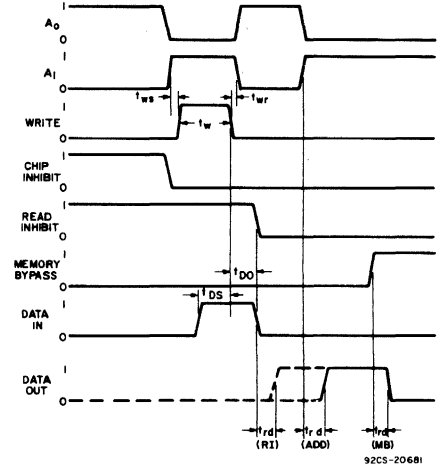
$A_0$
1
0

$A_1$
1
0

$t_{ws}$
$t_{wr}$

WRITE
$t_w$

CHIP INHIBIT
1
0

READ INHIBIT
1
0

MEMORY BYPASS
1
0

$t_{DO}$

DATA IN
$t_{DS}$
1
0

DATA OUT
1
0

$t_{rd}$ (RI)
$t_{rd}$ (ADD)
$t_{rd}$ (MB)

92CS-20681